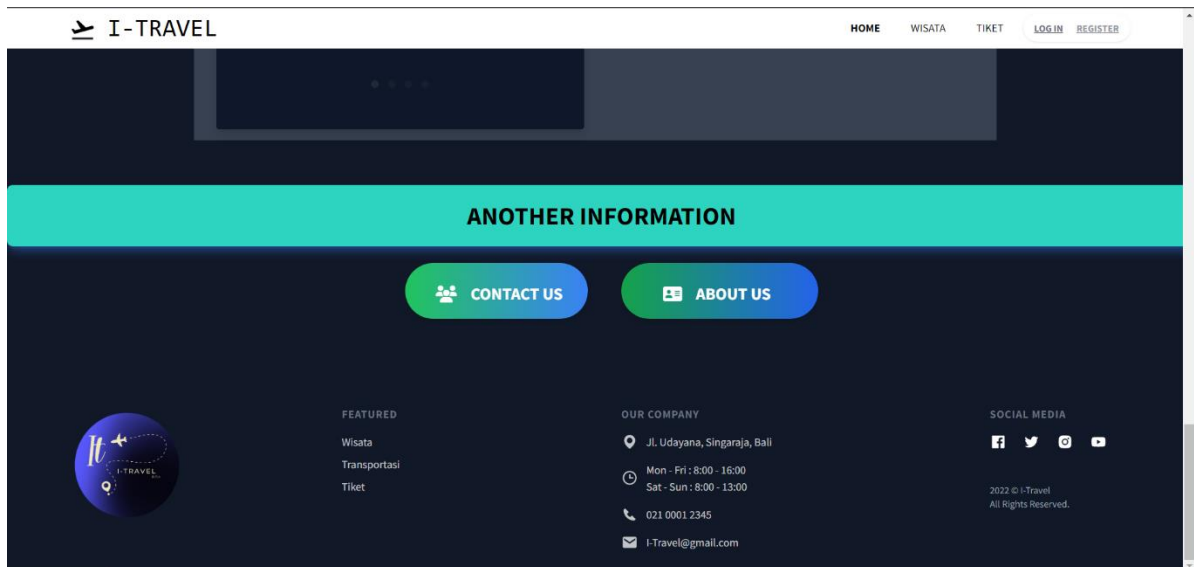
I-TRAVEL

HOME WISATA TIKET LOG IN REGISTER

ANOTHER INFORMATION

CONTACT US

ABOUT US

It
I-TRAVEL

FEATURED
Wisata
Transportasi
Tiket

OUR COMPANY
Jl. Udayana, Singaraja, Bali
Mon - Fri : 8:00 - 16:00
Sat - Sun : 8:00 - 13:00
021 0001 2345
I-Travel@gmail.com

SOCIAL MEDIA
2022 © I-Travel
All Rights Reserved.